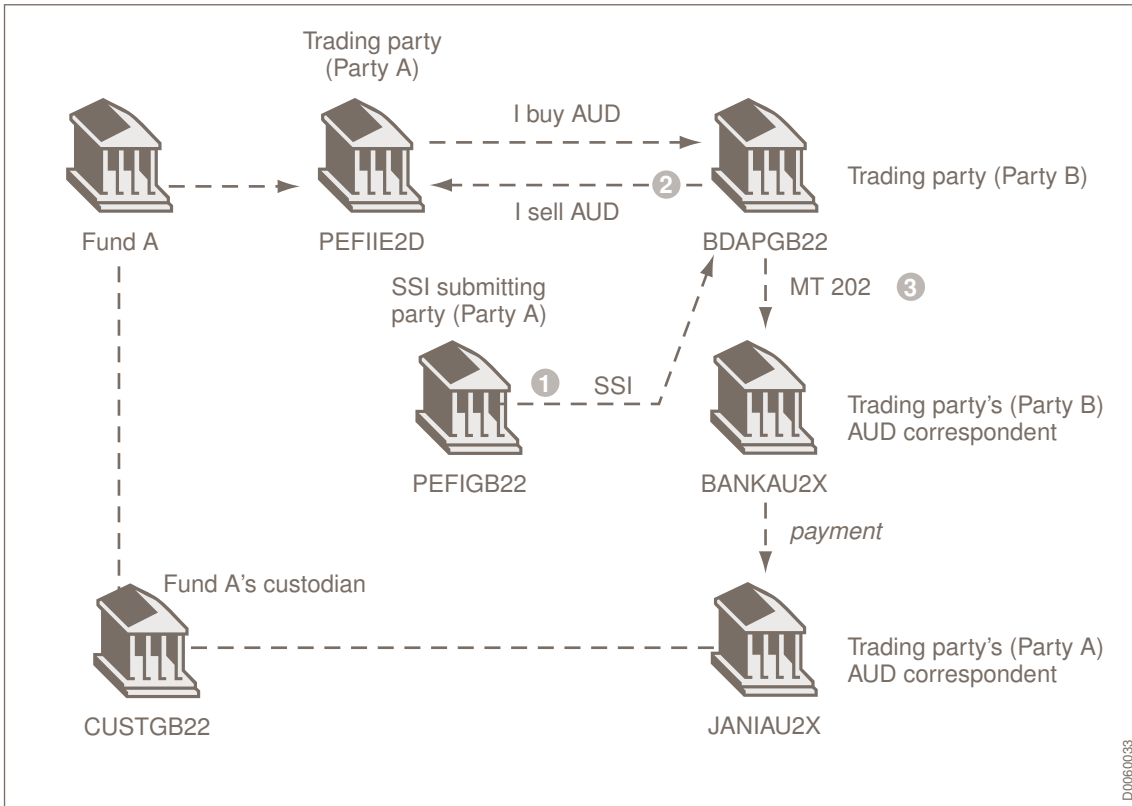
Trading party (Party A)

I buy AUD

2

I sell AUD

Trading party (Party B)

Fund A

PEFIIE2D

BDAPGB22

SSI submitting party (Party A)

MT 202

3

1

SSI

Trading party's (Party B) AUD correspondent

PEFIGB22

BANKAU2X

payment

Fund A's custodian

Trading party's (Party A) AUD correspondent

CUSTGB22

JANIAU2X

D0060033